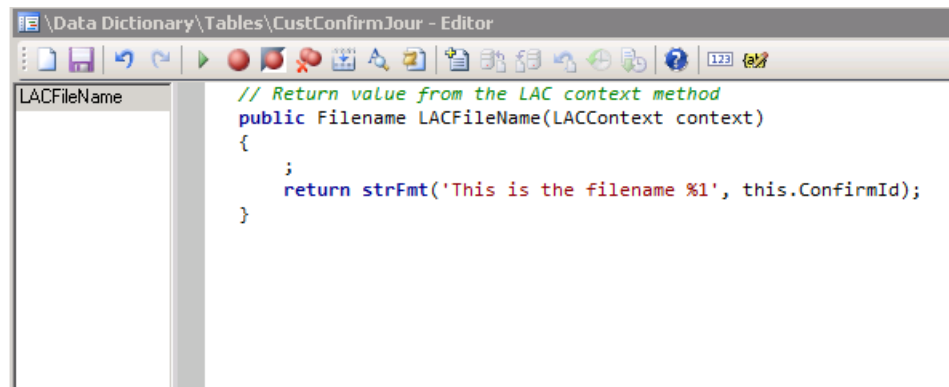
\Data Dictionary\Tables\CustConfirmJour - Editor

123

LACFileName

// Return value from the LAC context method
public Filename LACFileName(LACContext context)
{
    ;
    return strFmt('This is the filename %1', this.ConfirmId);
}